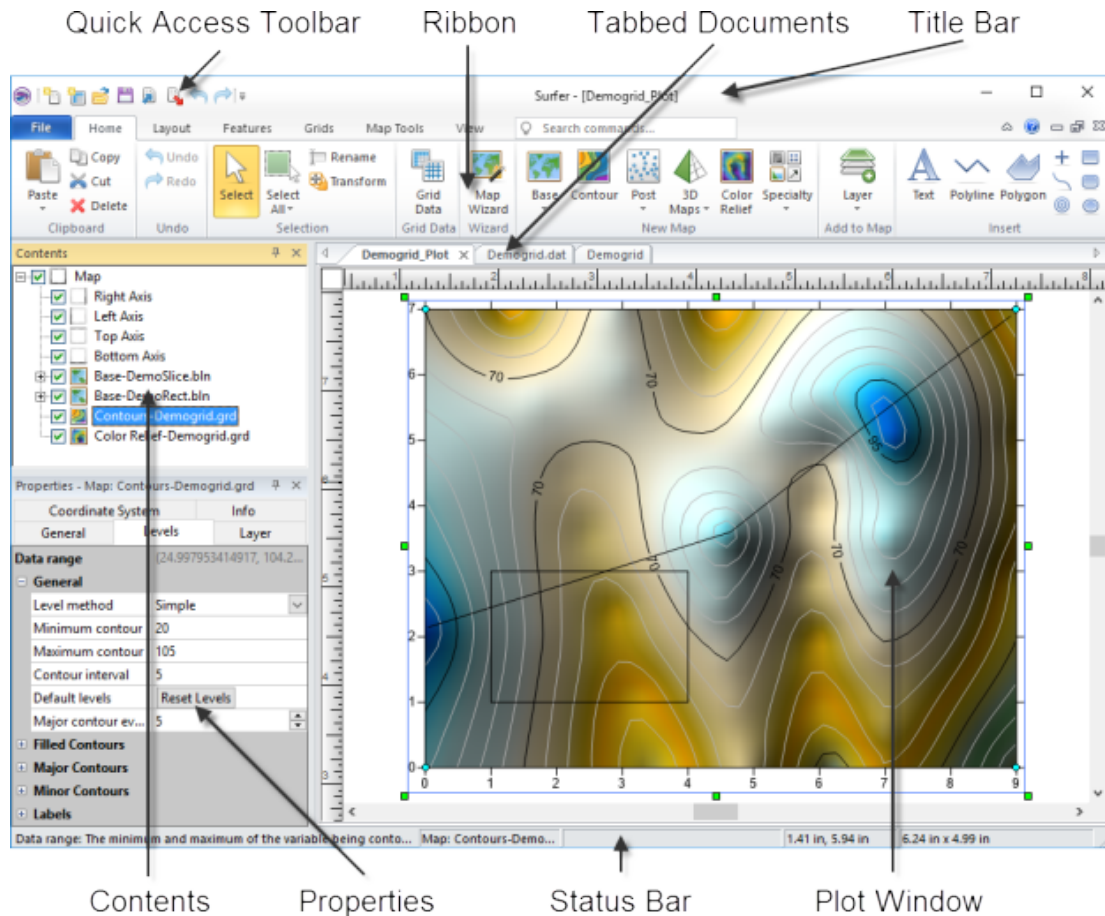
Quick Access Toolbar
Ribbon
Tabbed Documents
Title Bar

Surfer - [Demogrid_Plot]

File | Home | Layout | Features | Grids | Map Tools | View | Search commands...

Paste | Copy | Cut | Delete | Clipboard
Undo | Redo | Undo
Select | Select All | Rename | Transform | Selection
Grid Data | Grid Data
Map Wizard | Wizard
Base | Contour | Post | 3D Maps | Color Relief | Specialty | New Map
Layer | Add to Map
Text | Polyline | Polygon | Insert

Contents
Map
Right Axis
Left Axis
Top Axis
Bottom Axis
Base-DemoSlice.bln
Base-DemoRect.bln
Contours-Demogrid.grd
Color Relief-Demogrid.grd

Properties - Map: Contours-Demogrid.grd
Coordinate System | Info
General | Levels | Layer

| | |
|---|---|
| Data range | (24.997953414917, 104.2... |
| General | |
| Level method | Simple |
| Minimum contour | 20 |
| Maximum contour | 105 |
| Contour interval | 5 |
| Default levels | Reset Levels |
| Major contour ev... | 5 |
| Filled Contours | |
| Major Contours | |
| Minor Contours | |
| Labels | |

Demogrid_Plot | Demogrid.dat | Demogrid

70 70 70 70 70 70 95

0 1 2 3 4 5 6 7 8 9
0 1 2 3 4 5 6 7

Data range: The minimum and maximum of the variable being conto... | Map: Contours-Demo... | 1.41 in, 5.94 in | 6.24 in x 4.99 in

Contents
Properties
Status Bar
Plot Window